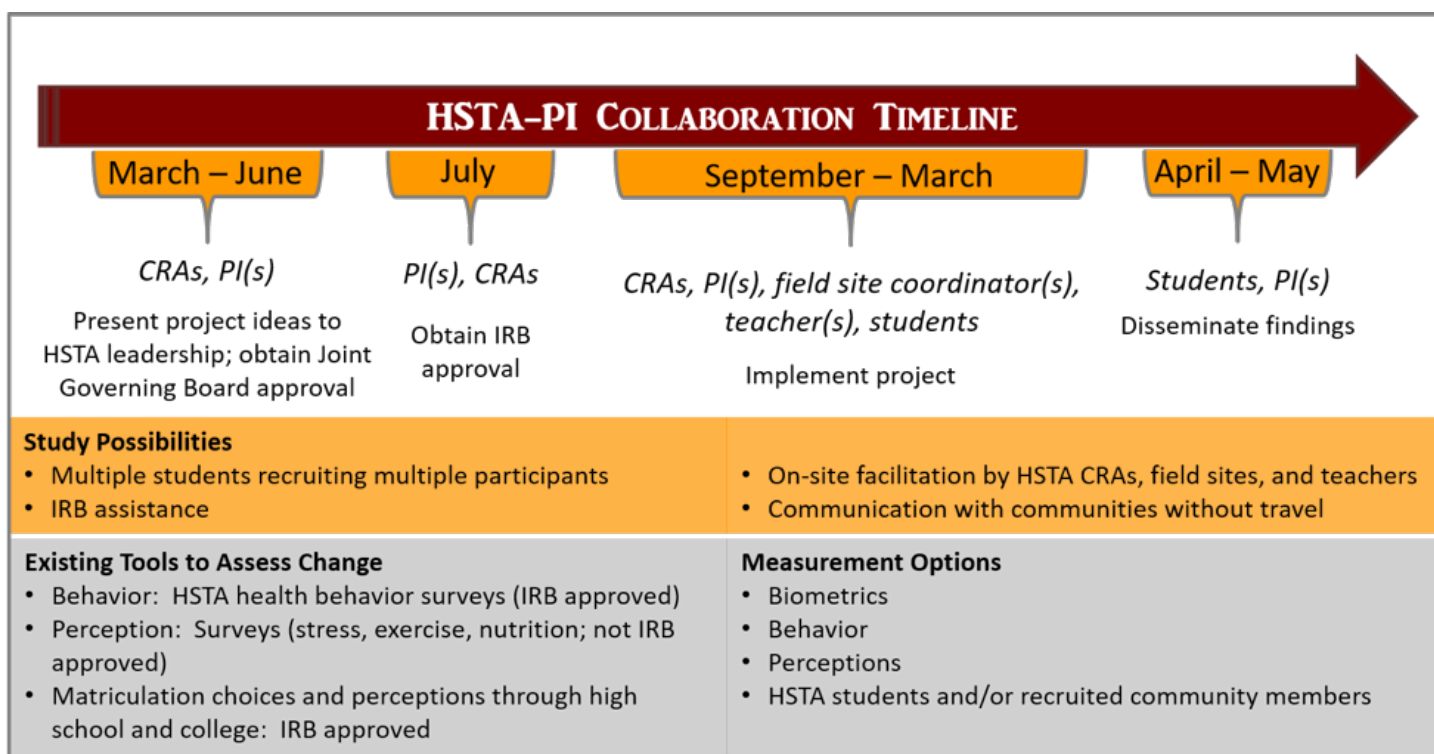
HSTA-PI Collaboration Timeline

March – June

CRAs, PI(s)

Present project ideas to HSTA leadership; obtain Joint Governing Board approval

July

PI(s), CRAs

Obtain IRB approval

September – March

CRAs, PI(s), field site coordinator(s), teacher(s), students

Implement project

April – May

Students, PI(s)

Disseminate findings

Study Possibilities
• Multiple students recruiting multiple participants
• IRB assistance

• On-site facilitation by HSTA CRAs, field sites, and teachers
• Communication with communities without travel

Existing Tools to Assess Change
• Behavior: HSTA health behavior surveys (IRB approved)
• Perception: Surveys (stress, exercise, nutrition; not IRB approved)
• Matriculation choices and perceptions through high school and college: IRB approved

Measurement Options
• Biometrics
• Behavior
• Perceptions
• HSTA students and/or recruited community members